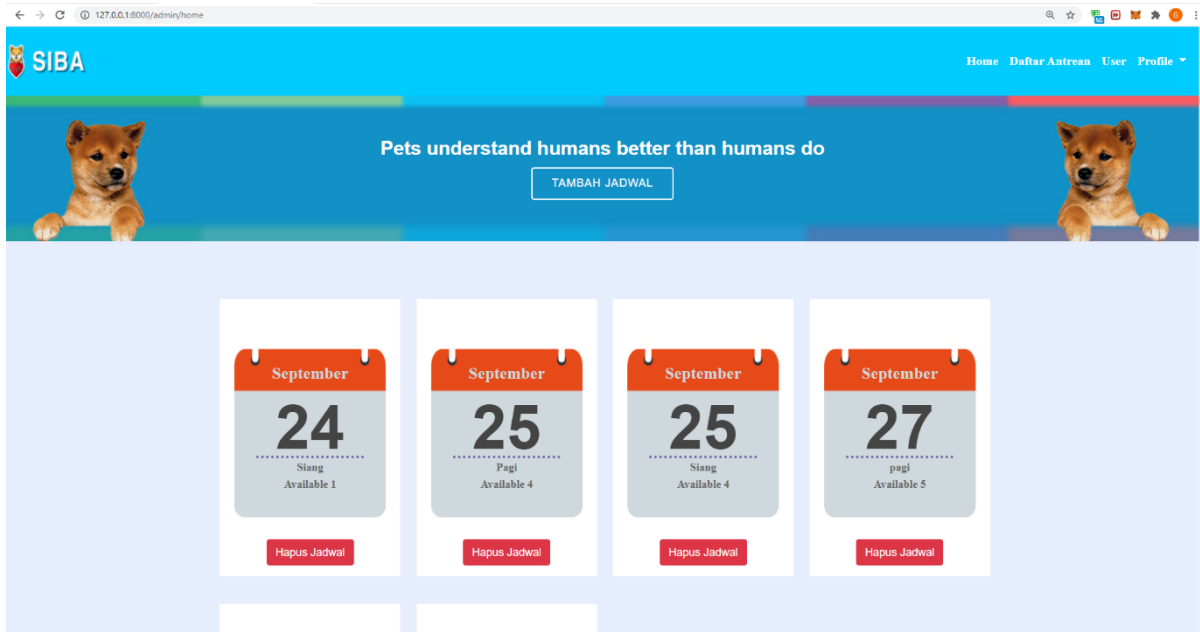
127.0.0.1:8000/admin/home

SIBA

Home Daftar Antrean User Profile

Pets understand humans better than humans do

TAMBAH JADWAL

September
24
Siang
Available 1

Hapus Jadwal

September
25
Pagi
Available 4

Hapus Jadwal

September
25
Siang
Available 4

Hapus Jadwal

September
27
pagi
Available 5

Hapus Jadwal